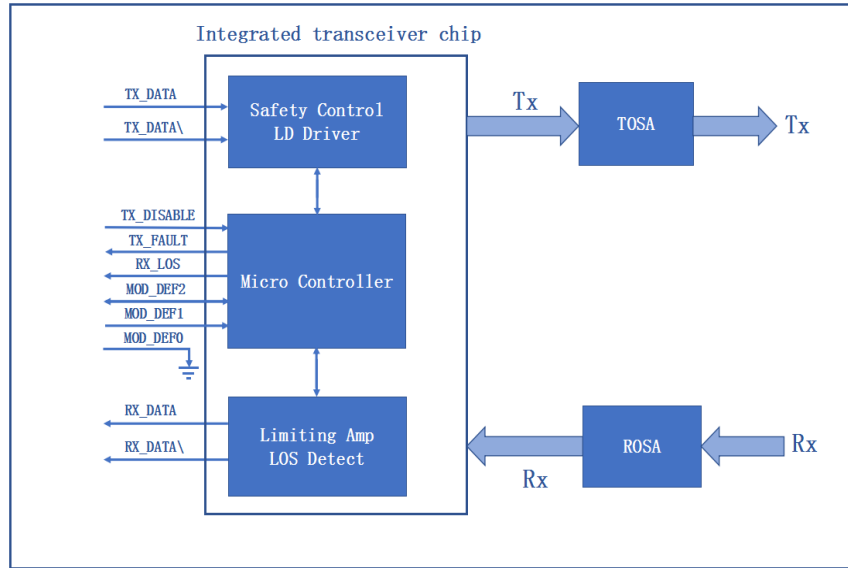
Integrated transceiver chip

TX_DATA

TX_DATA\

Safety Control
LD Driver

Tx

TOSA

Tx

TX_DISABLE

TX_FAULT

RX_LOS

MOD_DEF2

MOD_DEF1

MOD_DEF0

Micro Controller

RX_DATA

RX_DATA\

Limiting Amp
LOS Detect

ROSA

Rx

Rx